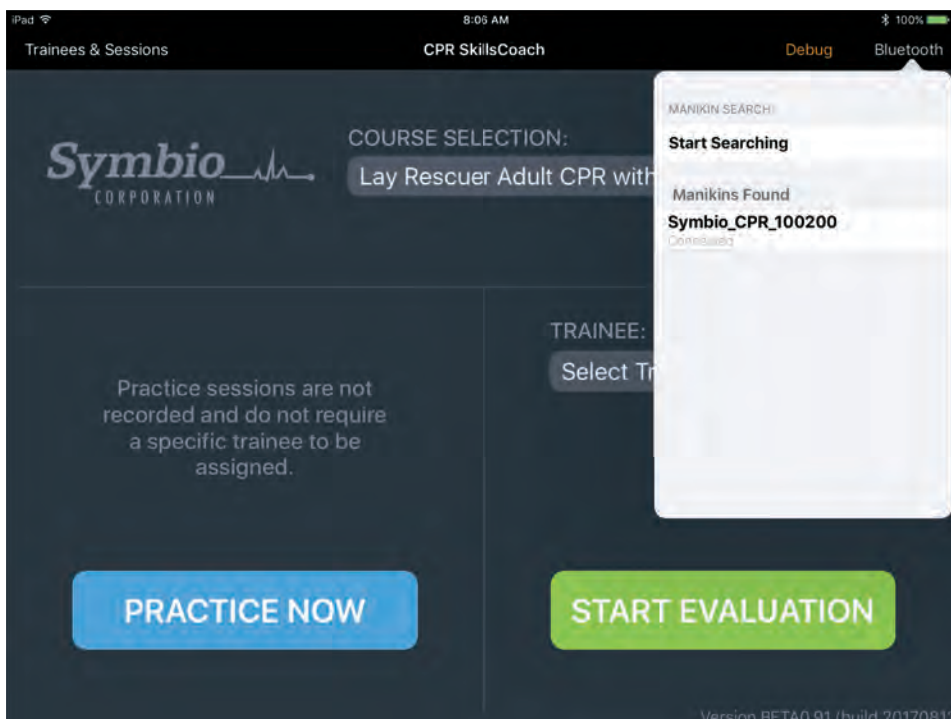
iPad
8:06 AM
100%
Trainees & Sessions
CPR SkillsCoach
Debug
Bluetooth

Symbio
CORPORATION

COURSE SELECTION:
Lay Rescuer Adult CPR with

MANIKIN SEARCH
Start Searching
Manikins Found
Symbio_CPR_100200
Connected

TRAINEE:
Select Tr

Practice sessions are not recorded and do not require a specific trainee to be assigned.

PRACTICE NOW

START EVALUATION

Version BETA0.91 (build 2017081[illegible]